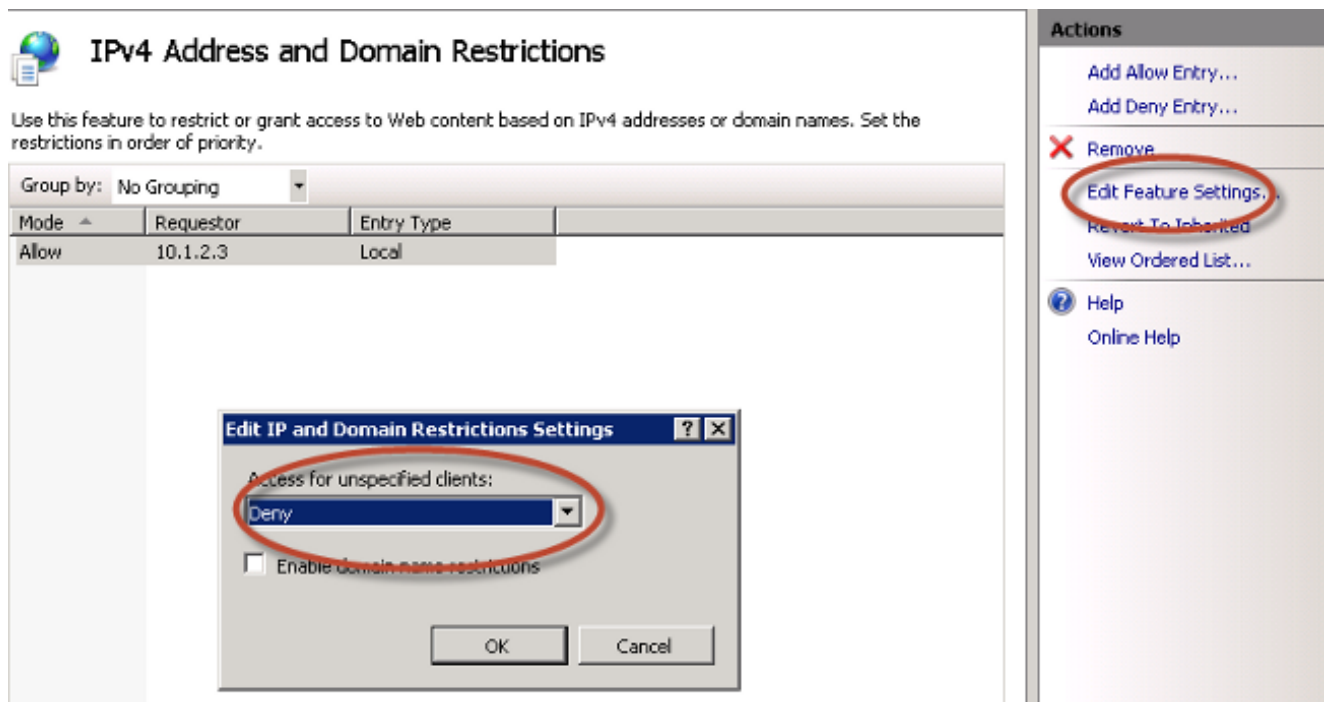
IPv4 Address and Domain Restrictions

Use this feature to restrict or grant access to Web content based on IPv4 addresses or domain names. Set the restrictions in order of priority.

Group by: No Grouping

| Mode | Requestor | Entry Type |
|---|---|---|
| Allow | 10.1.2.3 | Local |

Edit IP and Domain Restrictions Settings

Access for unspecified clients:

Deny

Enable domain name restrictions

OK

Cancel

Actions

Add Allow Entry...

Add Deny Entry...

Remove

Edit Feature Settings...

Revert To Inherited

View Ordered List...

Help

Online Help